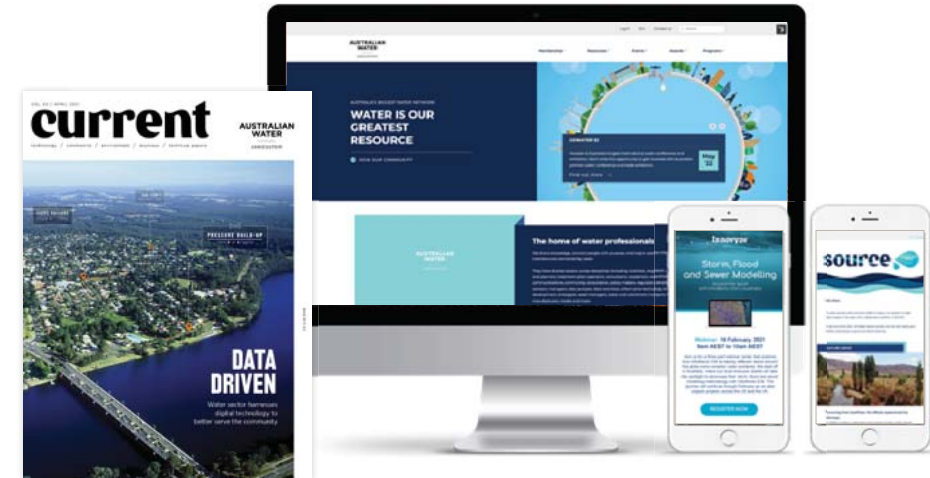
current

AUSTRALIAN WATER ASSOCIATION

PRESSURE BUILD-UP

DATA DRIVEN

Water sector harnesses digital technology to better serve the community

AUSTRALIAN WATER ASSOCIATION

AUSTRALIA'S BIGGEST WATER NETWORK

WATER IS OUR GREATEST RESOURCE

JOIN OUR COMMUNITY

May 31

Find out more

AUSTRALIAN WATER ASSOCIATION

The home of water professionals

innovyze

Storm, Flood and Sewer Modelling

Webinar: 16 February 2021

REGISTER NOW

source